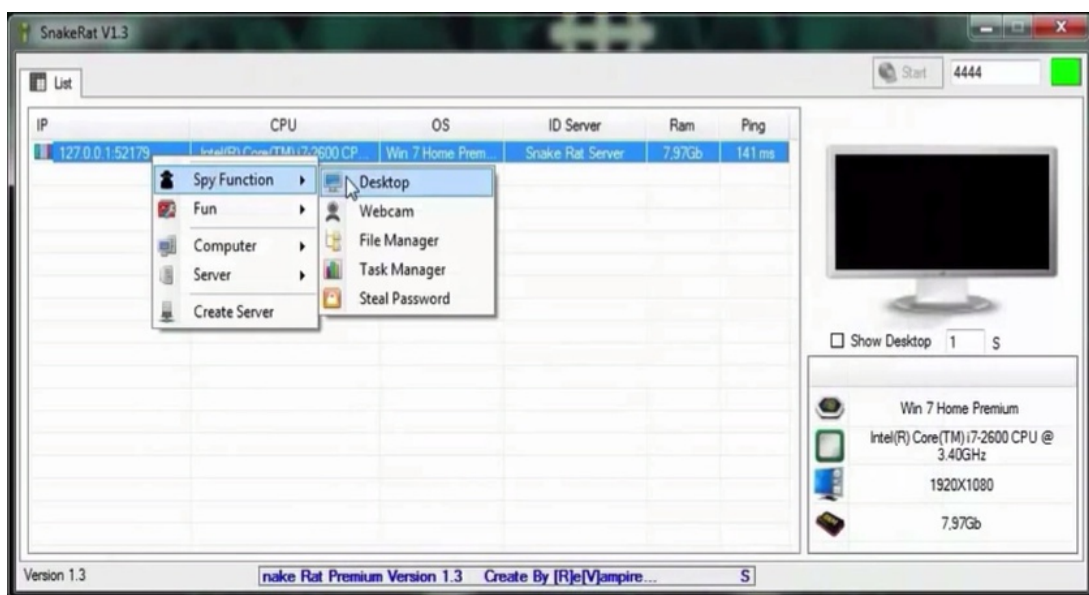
SnakeRat V1.3

List

Start 4444

| IP | CPU | OS | ID Server | Ram | Ping |
|---|---|---|---|---|---|
| 127.0.0.1:52179 | Intel(R) Core(TM) i7-2600 CP... | Win 7 Home Prem... | Snake Rat Server | 7,97Gb | 141 ms |

Spy Function
Fun
Computer
Server
Create Server

Desktop
Webcam
File Manager
Task Manager
Steal Password

Show Desktop 1 S

Win 7 Home Premium
Intel(R) Core(TM) i7-2600 CPU @ 3.40GHz
1920X1080
7,97Gb

Version 1.3
nake Rat Premium Version 1.3 Create By [R]e[V]ampire... S